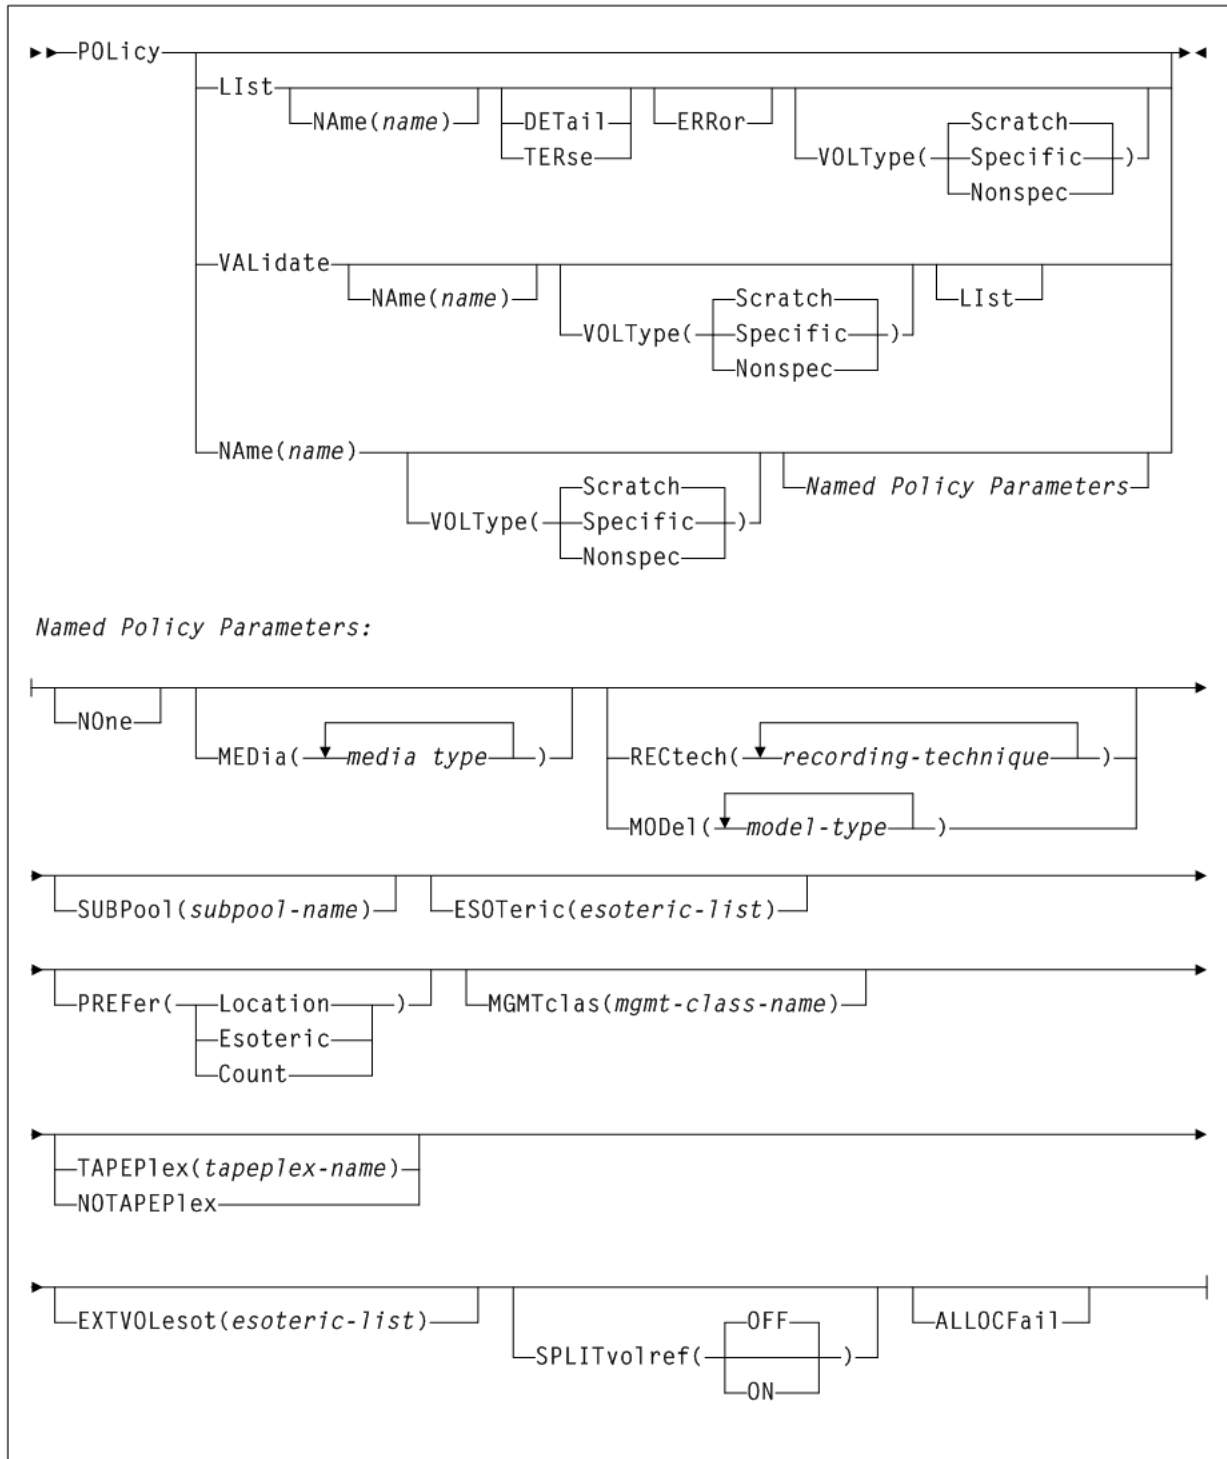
POLicy

LIst
NAme(*name*)
DETail
TERse
ERRor
VOLType(
Scratch
Specific
Nonspec
)

VALidate
NAme(*name*)
VOLType(
Scratch
Specific
Nonspec
)
LIst

NAme(*name*)
VOLType(
Scratch
Specific
Nonspec
)
*Named Policy Parameters*

*Named Policy Parameters:*

NOne
MEDia(
*media type*
)
RECtech(
*recording-technique*
)
MODel(
*model-type*
)

SUBPool(*subpool-name*)
ESOTeric(*esoteric-list*)

PREFer(
Location
Esoteric
Count
)
MGMTclas(*mgmt-class-name*)

TAPEPlex(*tapeplex-name*)
NOTAPEPlex

EXTVOLesot(*esoteric-list*)
SPLITvolref(
OFF
ON
)
ALLOCFail